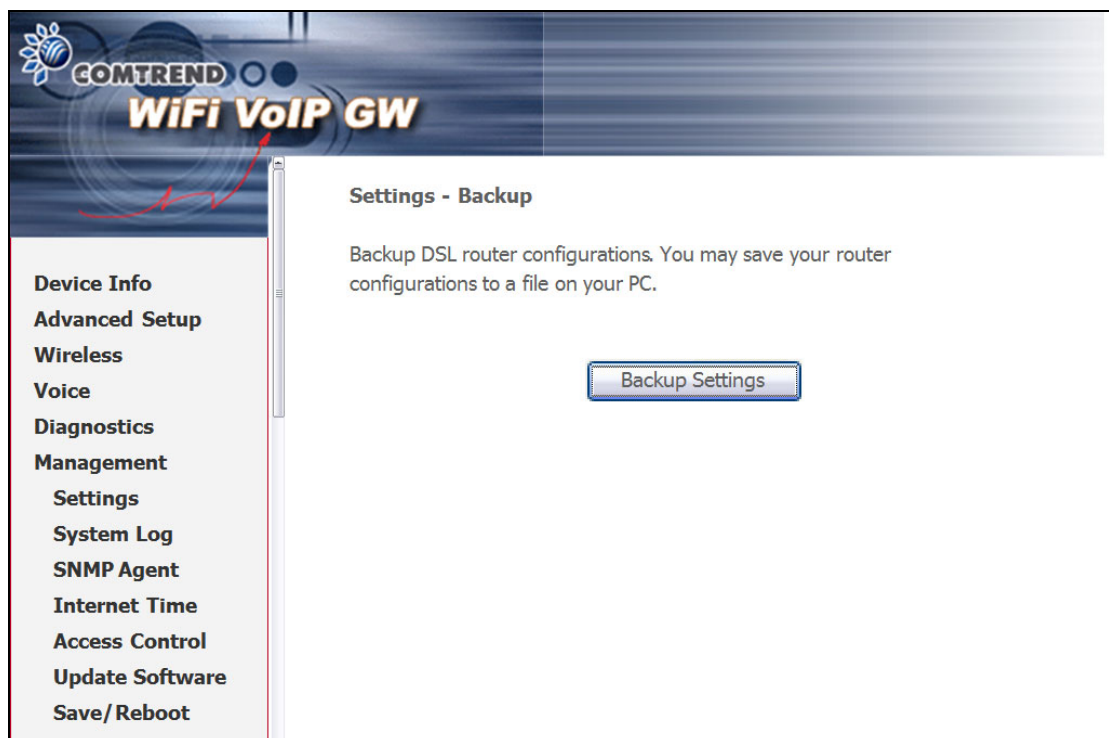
COMTREND

WiFi VoIP GW

Device Info
Advanced Setup
Wireless
Voice
Diagnostics
Management
Settings
System Log
SNMP Agent
Internet Time
Access Control
Update Software
Save/Reboot

Settings - Backup

Backup DSL router configurations. You may save your router configurations to a file on your PC.

Backup Settings